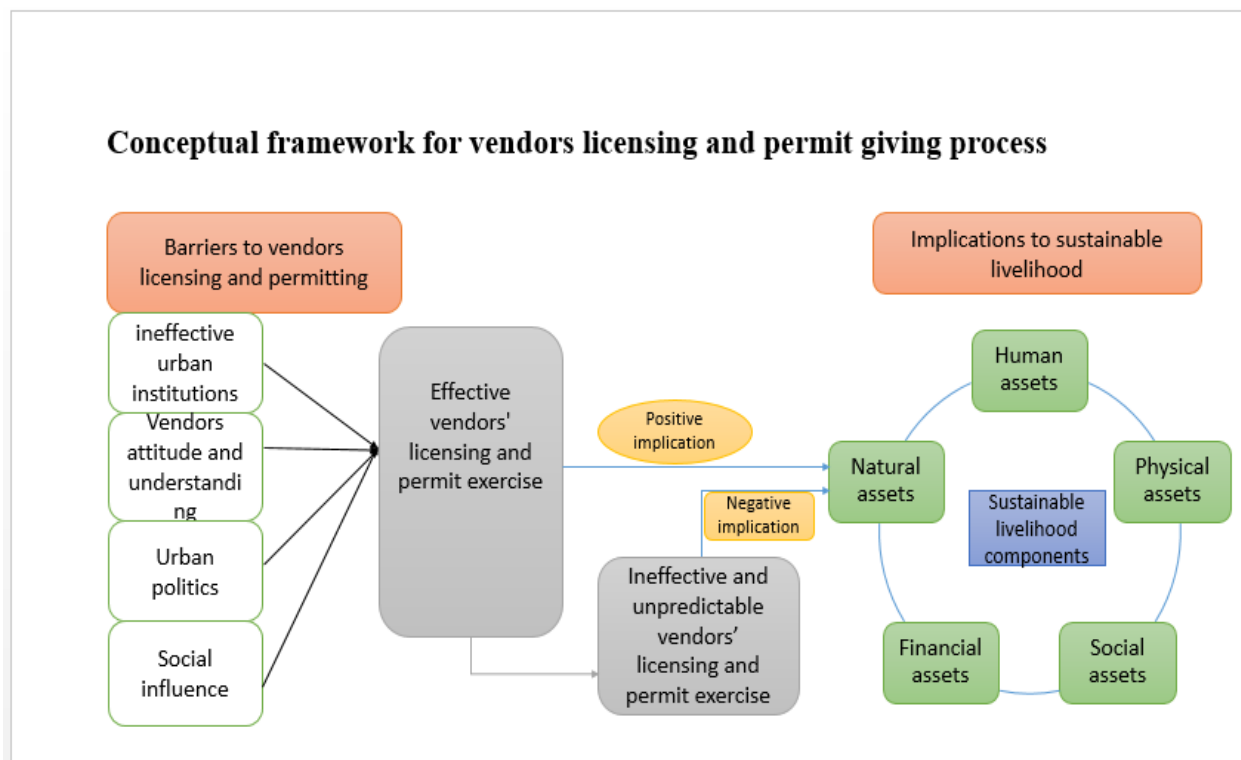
Conceptual framework for vendors licensing and permit giving process

Barriers to vendors licensing and permitting

ineffective urban institutions

Vendors attitude and understandi ng

Urban politics

Social influence

Effective vendors' licensing and permit exercise

Positive implication

Negative implication

Ineffective and unpredictable vendors' licensing and permit exercise

Implications to sustainable livelihood

Human assets

Natural assets

Physical assets

Sustainable livelihood components

Financial assets

Social assets